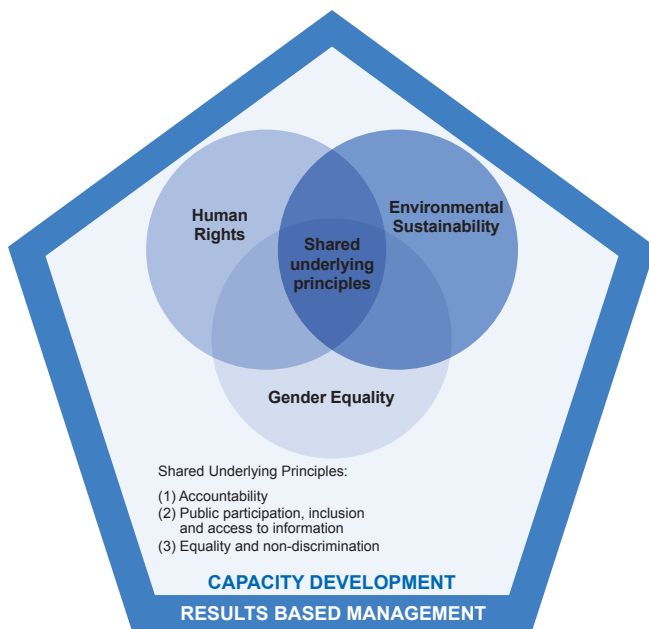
Human Rights

Environmental Sustainability

Shared underlying principles

Gender Equality

Shared Underlying Principles:

(1) Accountability
(2) Public participation, inclusion and access to information
(3) Equality and non-discrimination

CAPACITY DEVELOPMENT

RESULTS BASED MANAGEMENT